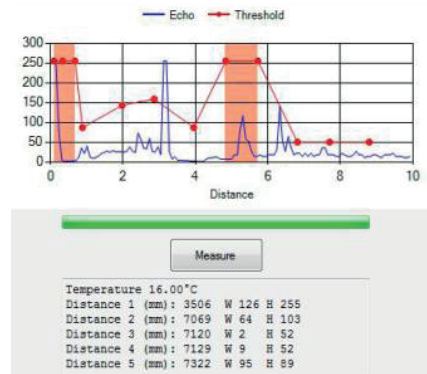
Echo Threshold

300
250
200
150
100
50
0

0 2 4 6 8 10

Distance

Measure

Temperature 16.00°C
Distance 1 (mm): 3506 W 126 H 255
Distance 2 (mm): 7069 W 64 H 103
Distance 3 (mm): 7120 W 2 H 52
Distance 4 (mm): 7129 W 9 H 52
Distance 5 (mm): 7322 W 95 H 89